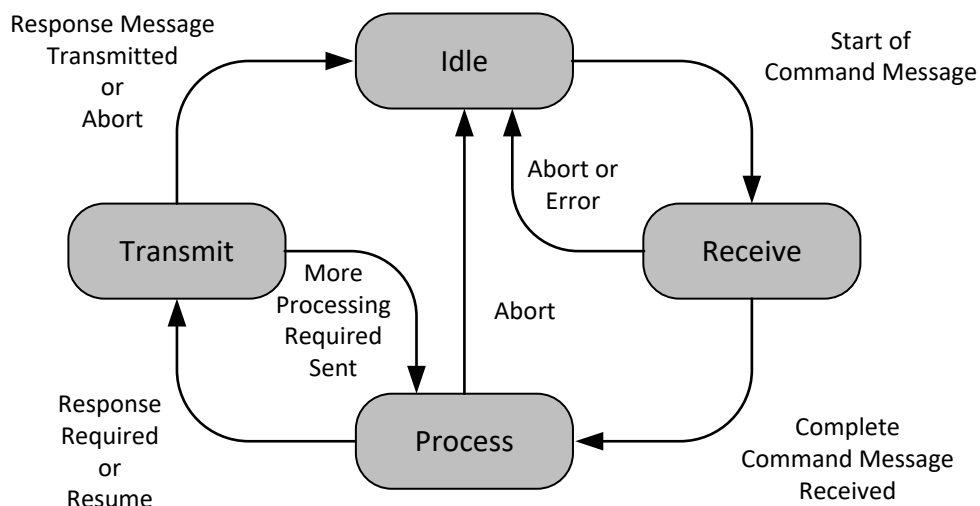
Response Message Transmitted or Abort

Idle

Start of Command Message

Abort or Error

Transmit

More Processing Required Sent

Receive

Abort

Response Required or Resume

Process

Complete Command Message Received